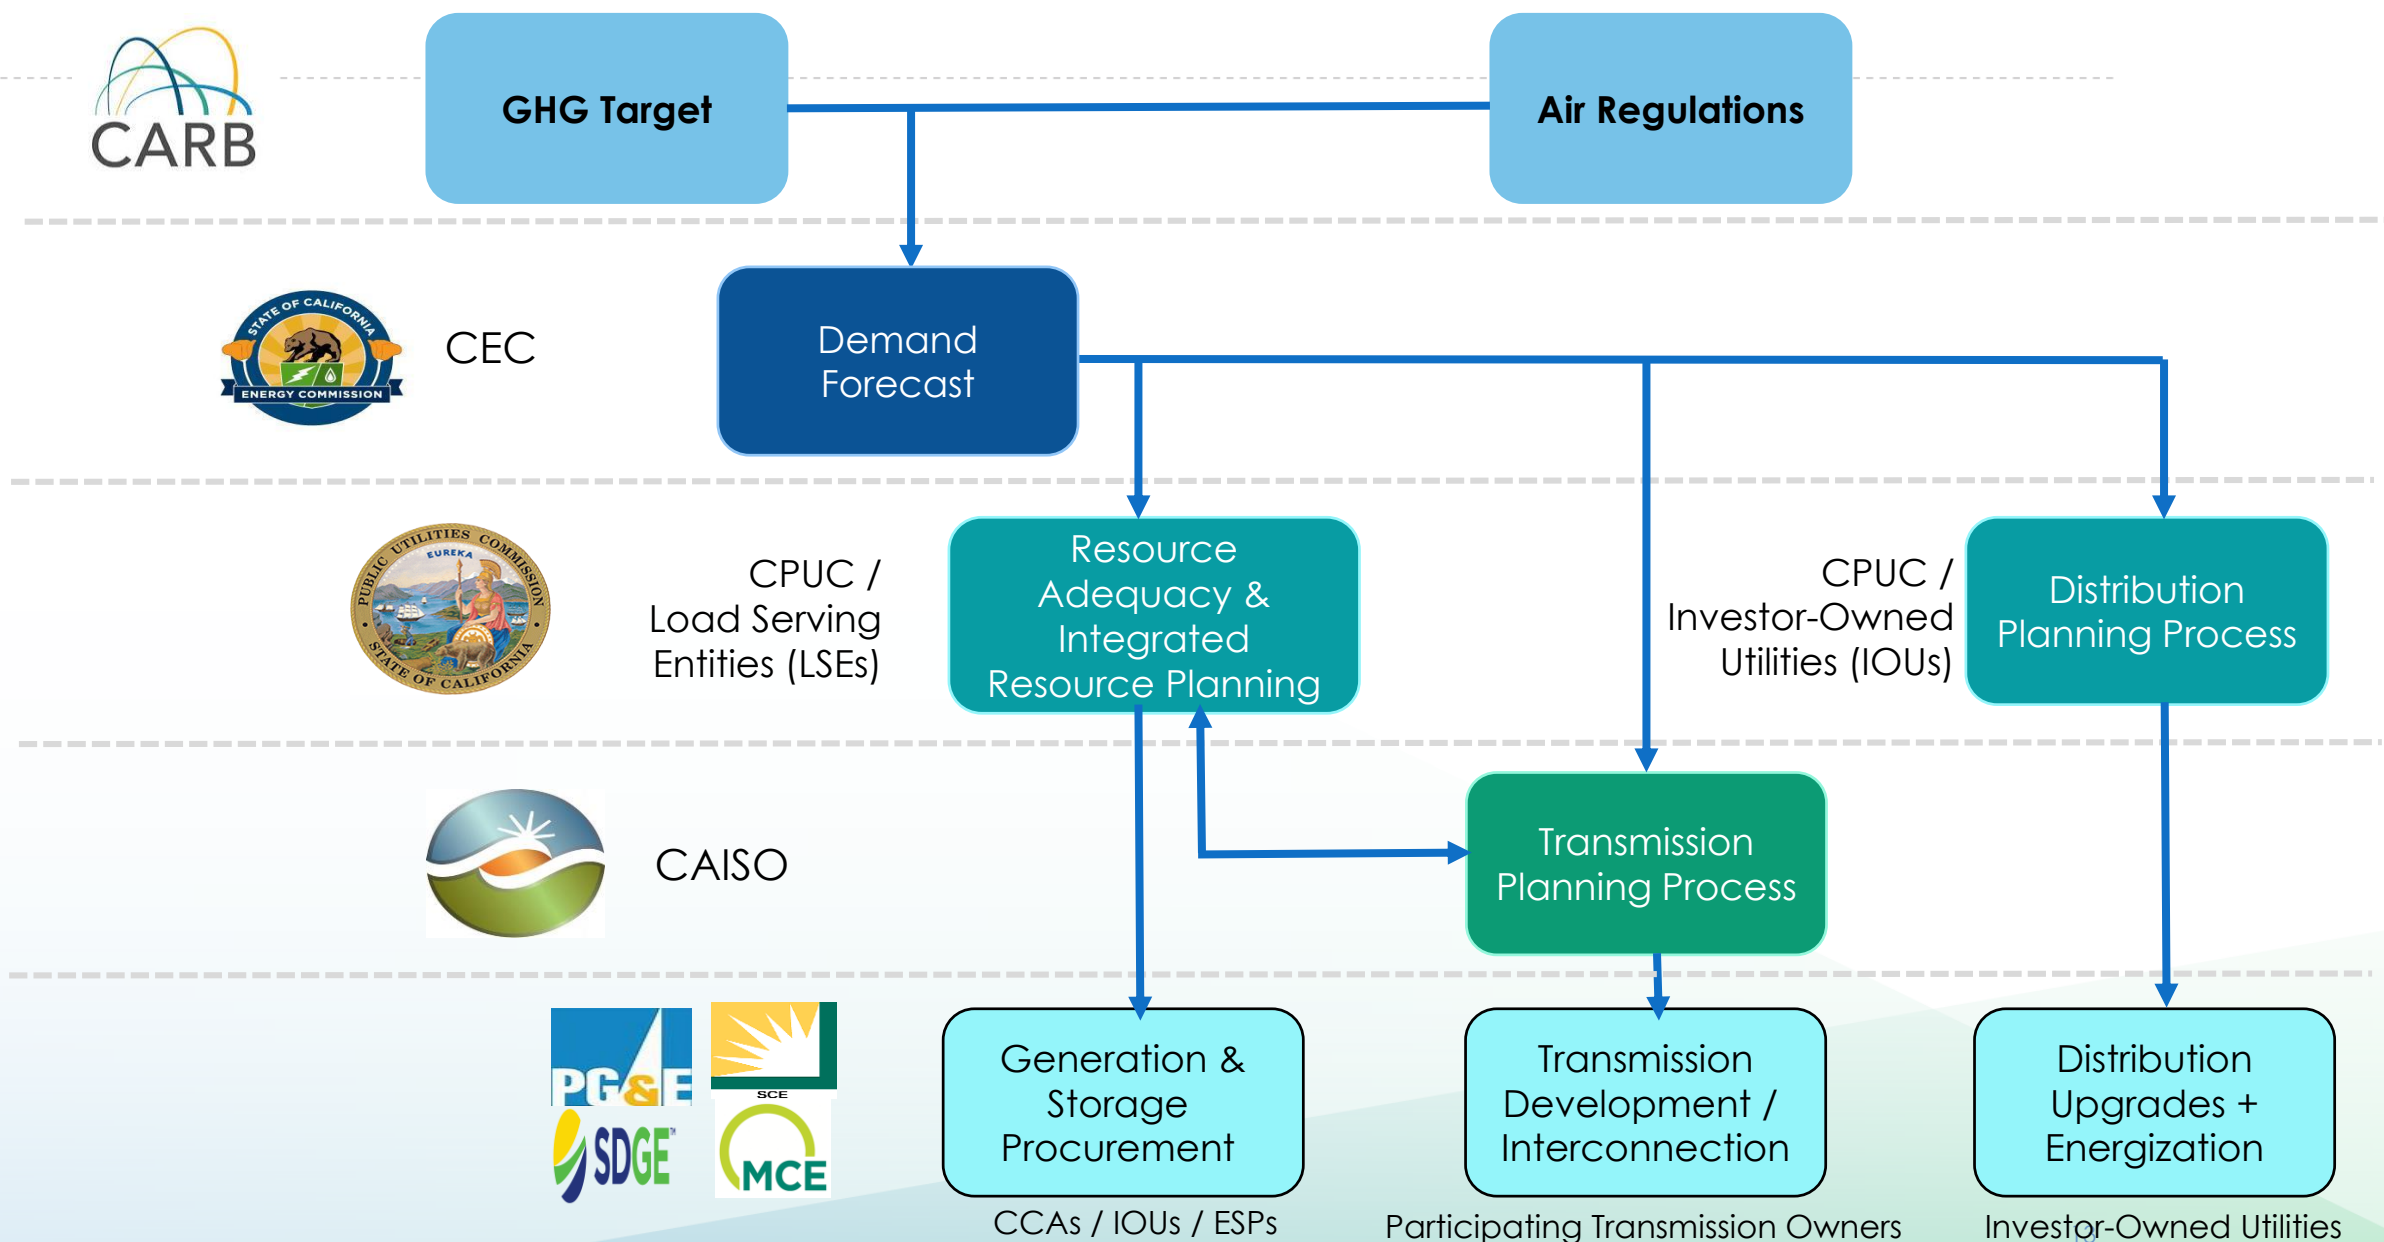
CARB

GHG Target

Air Regulations

STATE OF CALIFORNIA ENERGY COMMISSION

CEC

Demand Forecast

PUBLIC UTILITIES COMMISSION EUREKA STATE OF CALIFORNIA

CPUC / Load Serving Entities (LSEs)

Resource Adequacy & Integrated Resource Planning

CPUC / Investor-Owned Utilities (IOUs)

Distribution Planning Process

CAISO

Transmission Planning Process

PG&E

SCE

SDGE

MCE

Generation & Storage Procurement

CCAs / IOUs / ESPs

Transmission Development / Interconnection

Participating Transmission Owners

Distribution Upgrades + Energization

Investor-Owned Utilities